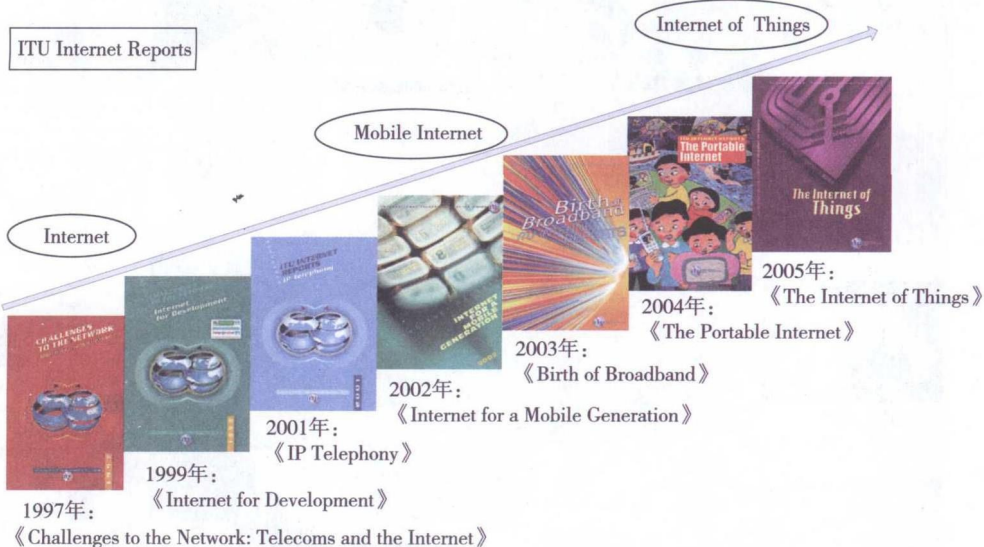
ITU Internet Reports

Internet of Things

Mobile Internet

Internet

CHALLENGES TO THE NETWORK

Internet for Development

ITU INTERNET REPORTS IP Telephony

INTERNET FOR A MOBILE GENERATION

Birth of Broadband

ITU INTERNET REPORTS The Portable Internet

The Internet of Things

2005年：
《The Internet of Things》

2004年：
《The Portable Internet》

2003年：
《Birth of Broadband》

2002年：
《Internet for a Mobile Generation》

2001年：
《IP Telephony》

1999年：
《Internet for Development》

1997年：
《Challenges to the Network: Telecoms and the Internet》